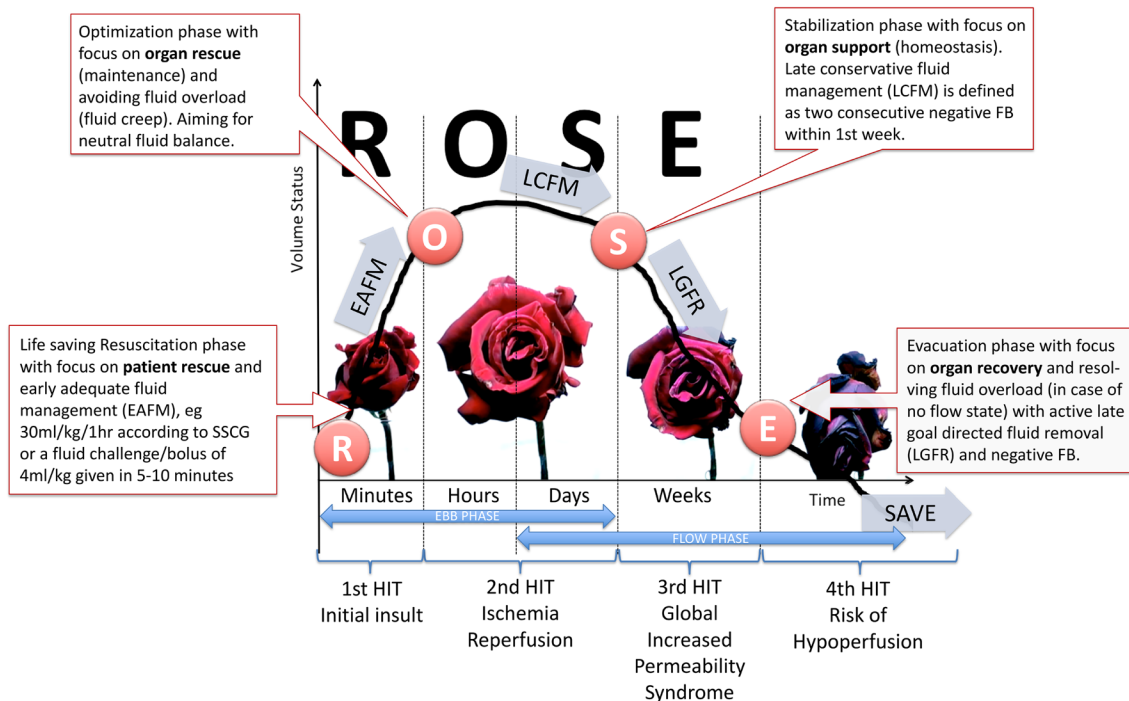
Optimization phase with focus on **organ rescue** (maintenance) and avoiding fluid overload (fluid creep). Aiming for neutral fluid balance.

Stabilization phase with focus on **organ support** (homeostasis). Late conservative fluid management (LCFM) is defined as two consecutive negative FB within 1st week.

R O S E

Volume Status

LCFM

EAFM

LGFR

O

S

Life saving Resuscitation phase with focus on **patient rescue** and early adequate fluid management (EAFM), eg 30ml/kg/1hr according to SSCG or a fluid challenge/bolus of 4ml/kg given in 5-10 minutes

Evacuation phase with focus on **organ recovery** and resolving fluid overload (in case of no flow state) with active late goal directed fluid removal (LGFR) and negative FB.

R

E

Minutes Hours Days Weeks

Time

SAVE

EBB PHASE

FLOW PHASE

1st HIT
Initial insult

2nd HIT
Ischemia
Reperfusion

3rd HIT
Global
Increased
Permeability
Syndrome

4th HIT
Risk of
Hypoperfusion